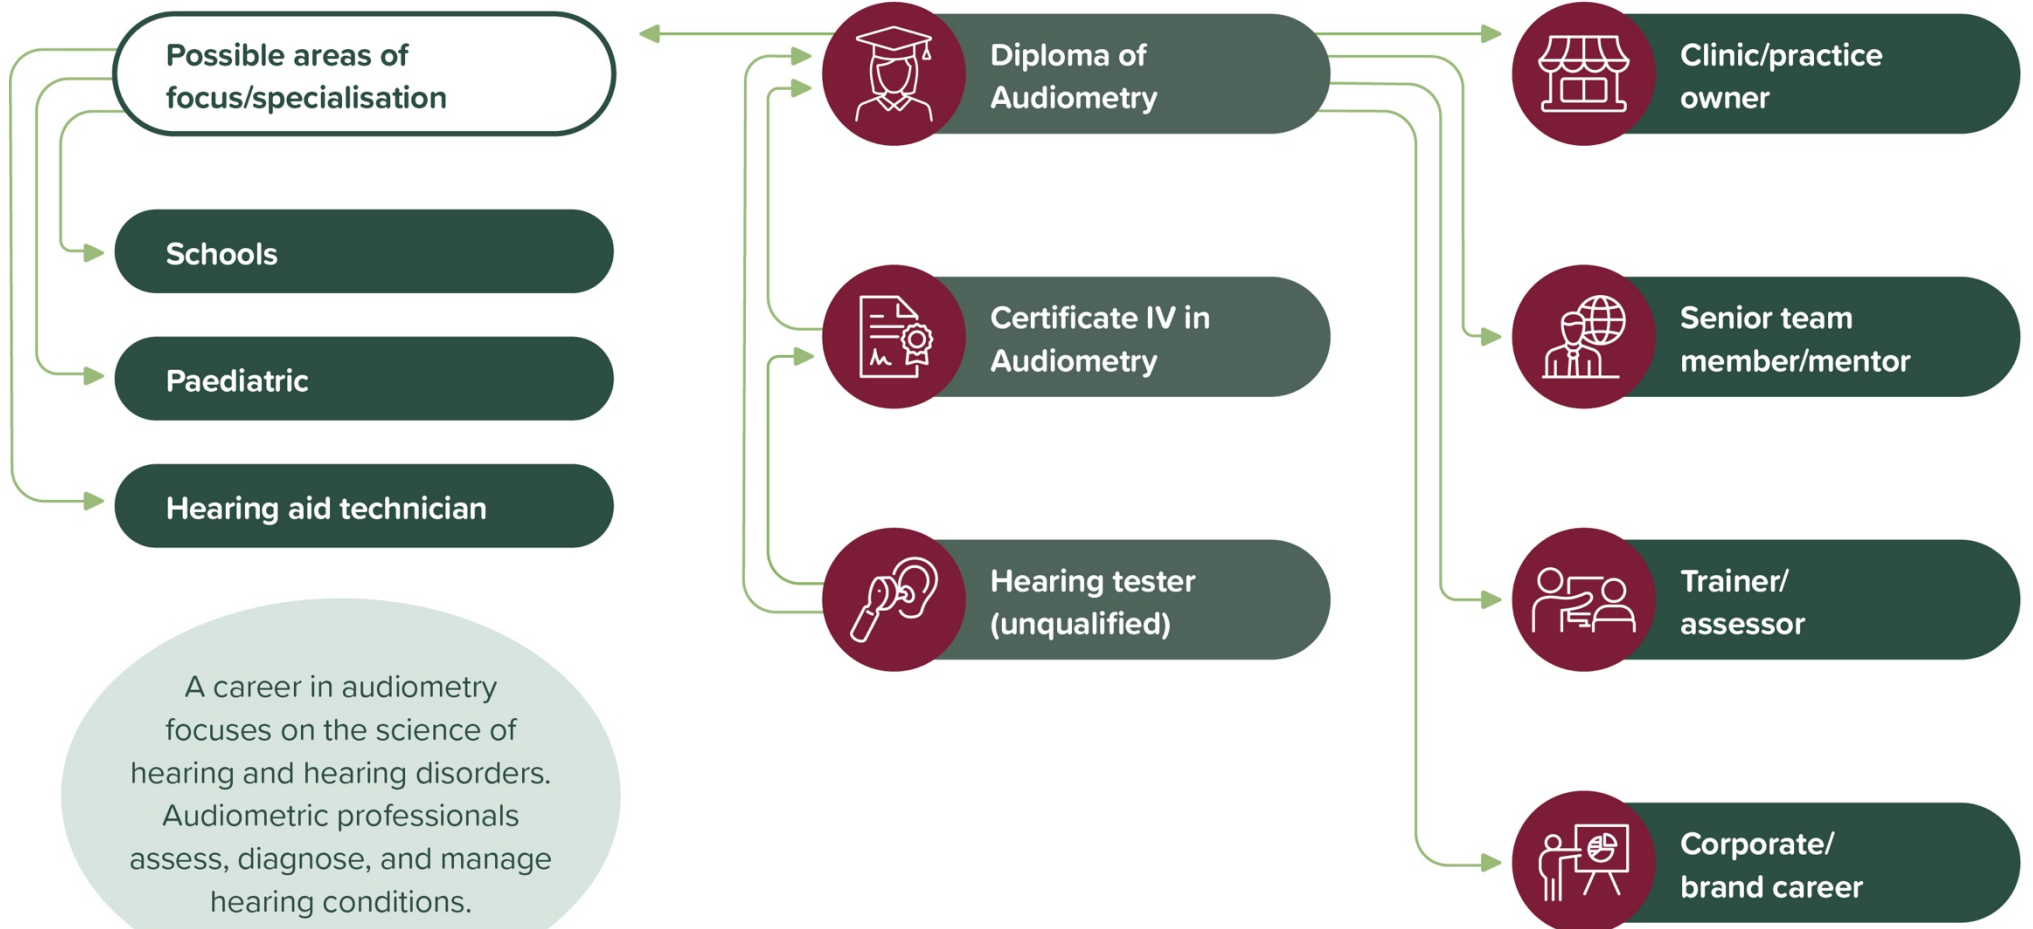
Possible areas of focus/specialisation

Schools

Paediatric

Hearing aid technician

A career in audiometry focuses on the science of hearing and hearing disorders. Audiometric professionals assess, diagnose, and manage hearing conditions.

Diploma of Audiometry

Certificate IV in Audiometry

Hearing tester (unqualified)

Clinic/practice owner

Senior team member/mentor

Trainer/ assessor

Corporate/ brand career